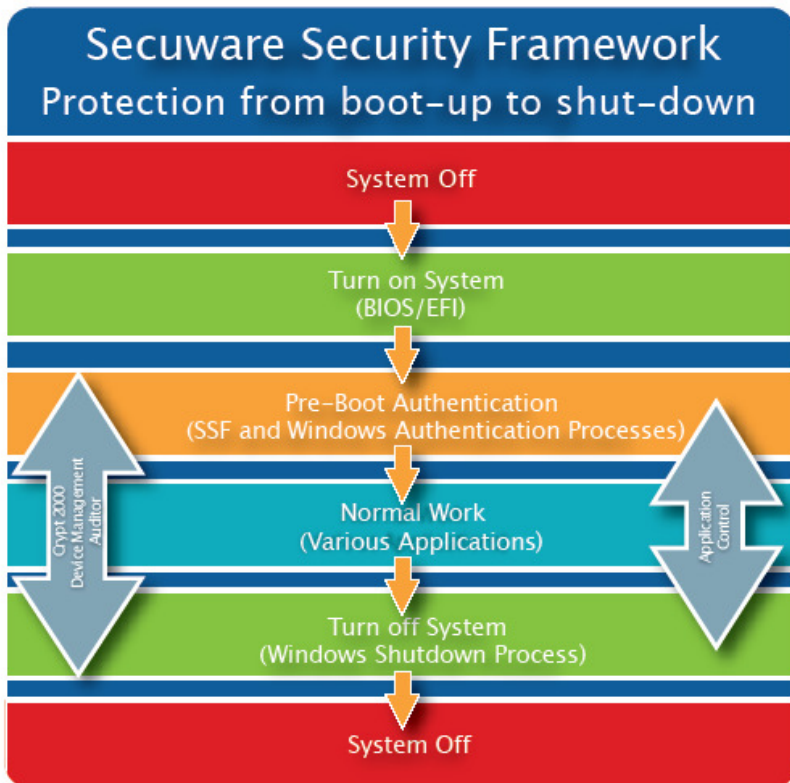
Secuware Security Framework
Protection from boot-up to shut-down

System Off

Turn on System
(BIOS/EFI)

Pre-Boot Authentication
(SSF and Windows Authentication Processes)

Normal Work
(Various Applications)

Turn off System
(Windows Shutdown Process)

System Off

Crypt 2000
Device Management
Auditor

Application
Control